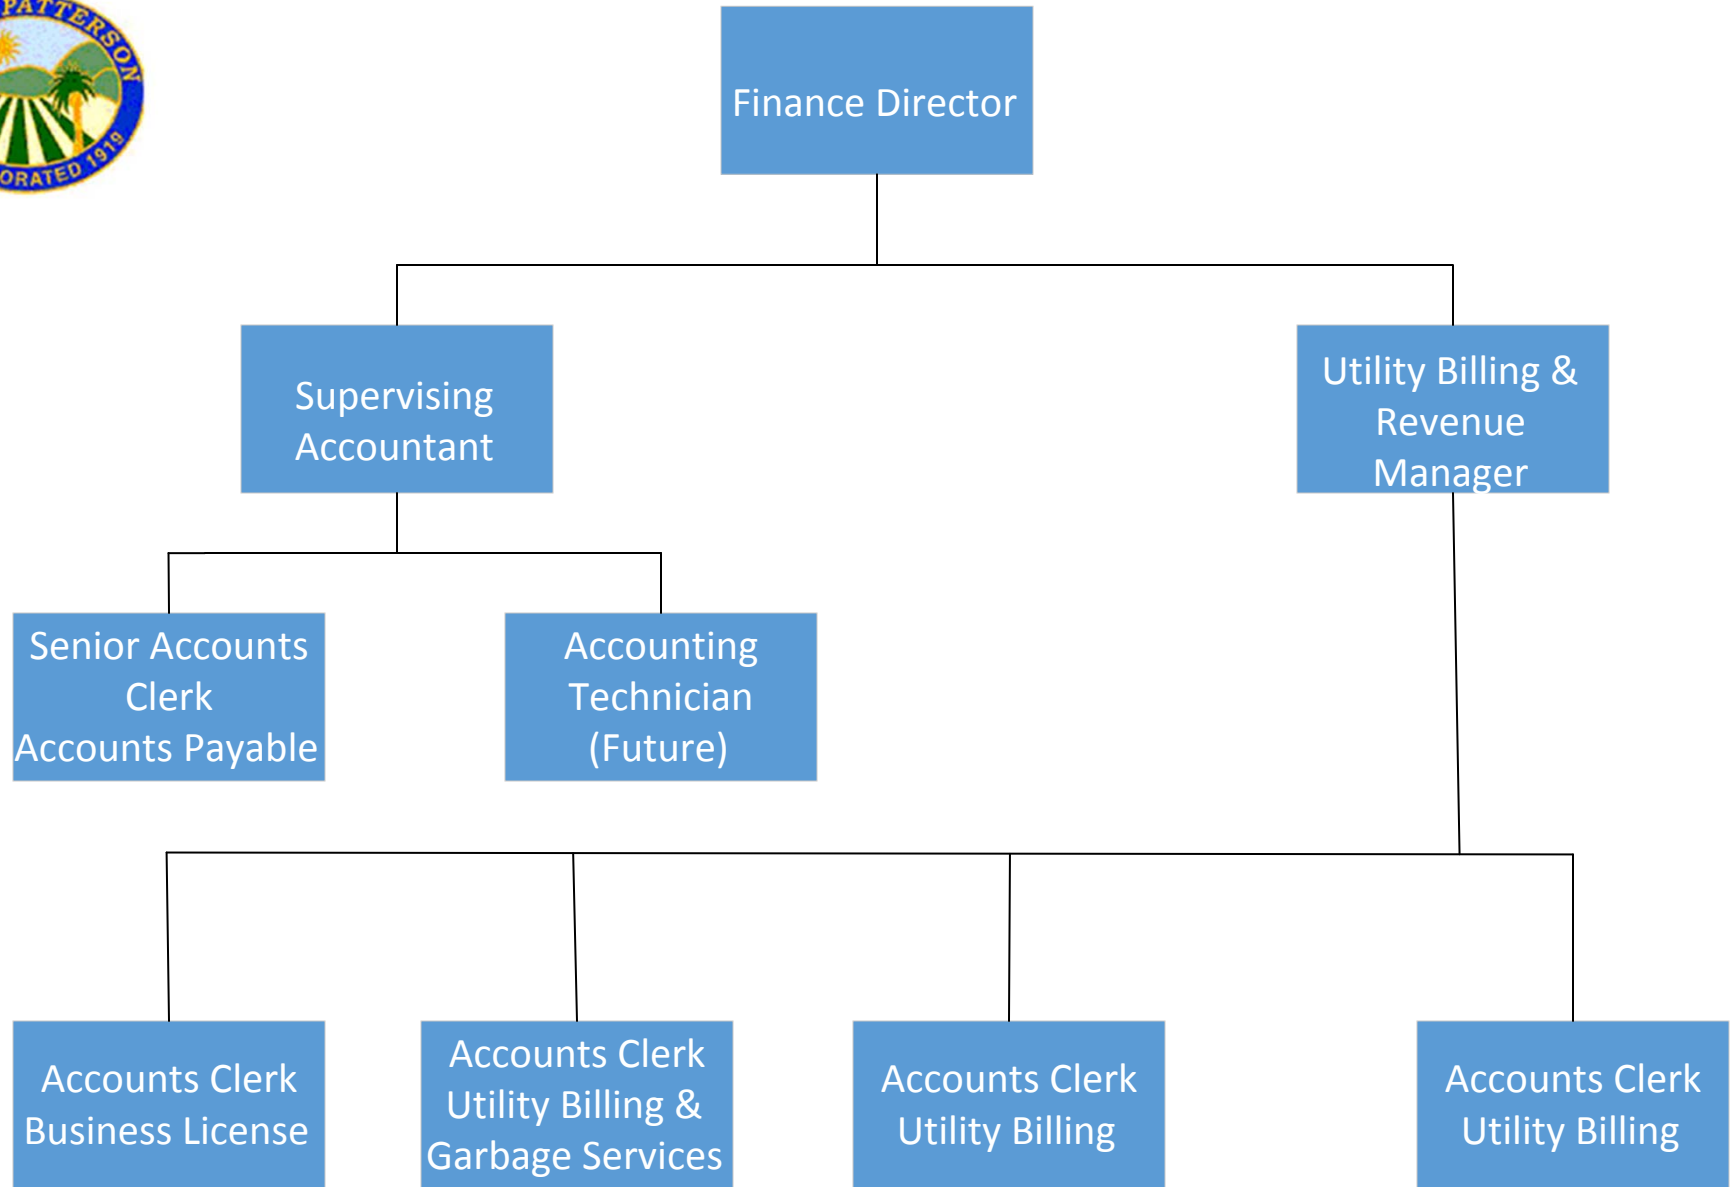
PATTERSON
ORATED 1919

Finance Director

Supervising Accountant

Utility Billing & Revenue Manager

Senior Accounts Clerk
Accounts Payable

Accounting Technician (Future)

Accounts Clerk
Business License

Accounts Clerk
Utility Billing & Garbage Services

Accounts Clerk
Utility Billing

Accounts Clerk
Utility Billing